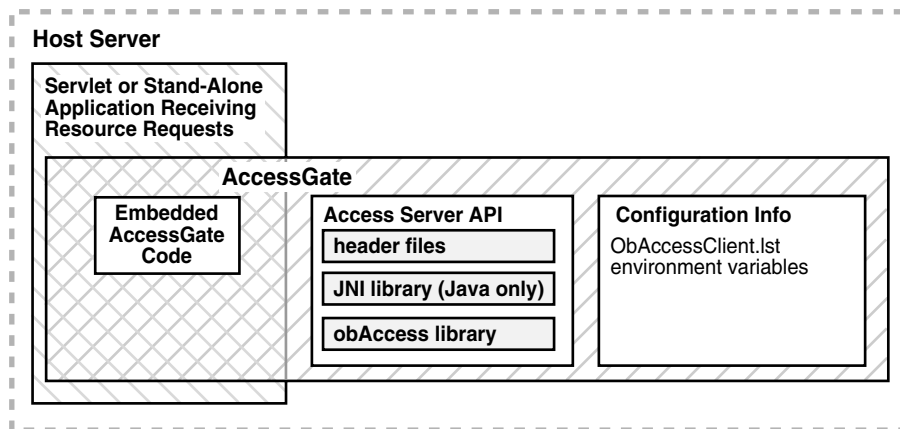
Host Server

Servlet or Stand-Alone Application Receiving Resource Requests

AccessGate

Embedded AccessGate Code

Access Server API

header files

JNI library (Java only)

obAccess library

Configuration Info

ObAccessClient.lst
environment variables